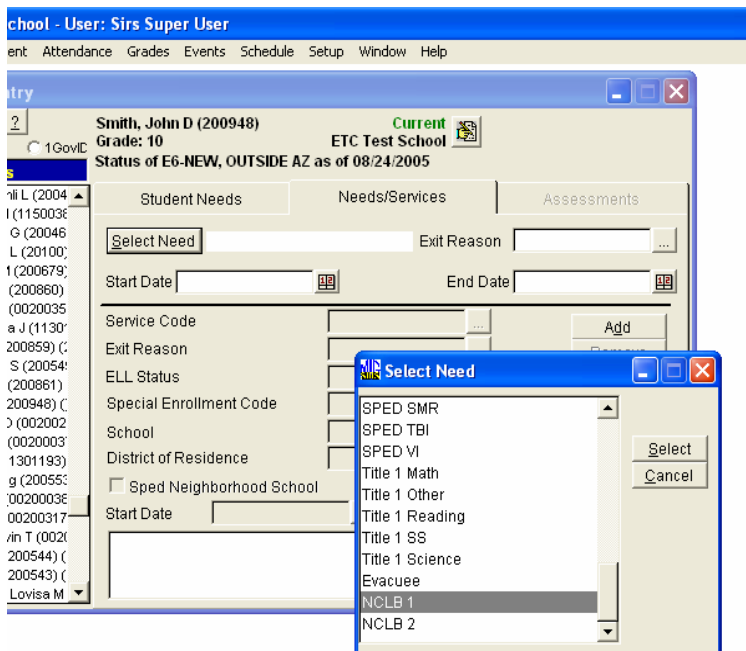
chool - User: Sirs Super User

ent Attendance Grades Events Schedule Setup Window Help

ntry

?

1GovID

nli L (2004
l (1150038
G (20046
L (20100)
l (200679)
(200860)
(0020035
a J (11301
200859) (
S (20054
(200861)
200948) (
(002002
(0020003
1301193)
g (20055
00200038
00200317
vin T (002
200544) (
200543) (
Lovisa M

Smith, John D (200948)
Grade: 10
Status of E6-NEW, OUTSIDE AZ as of 08/24/2005

Current
ETC Test School

Student Needs | Needs/Services | Assessments

Select Need

Exit Reason

Start Date

End Date

Service Code

Exit Reason

ELL Status

Special Enrollment Code

School

District of Residence

Sped Neighborhood School

Start Date

Add

Select Need

SPED SMR
SPED TBI
SPED VI
Title 1 Math
Title 1 Other
Title 1 Reading
Title 1 SS
Title 1 Science
Evacuee
NCLB 1
NCLB 2

Select
Cancel